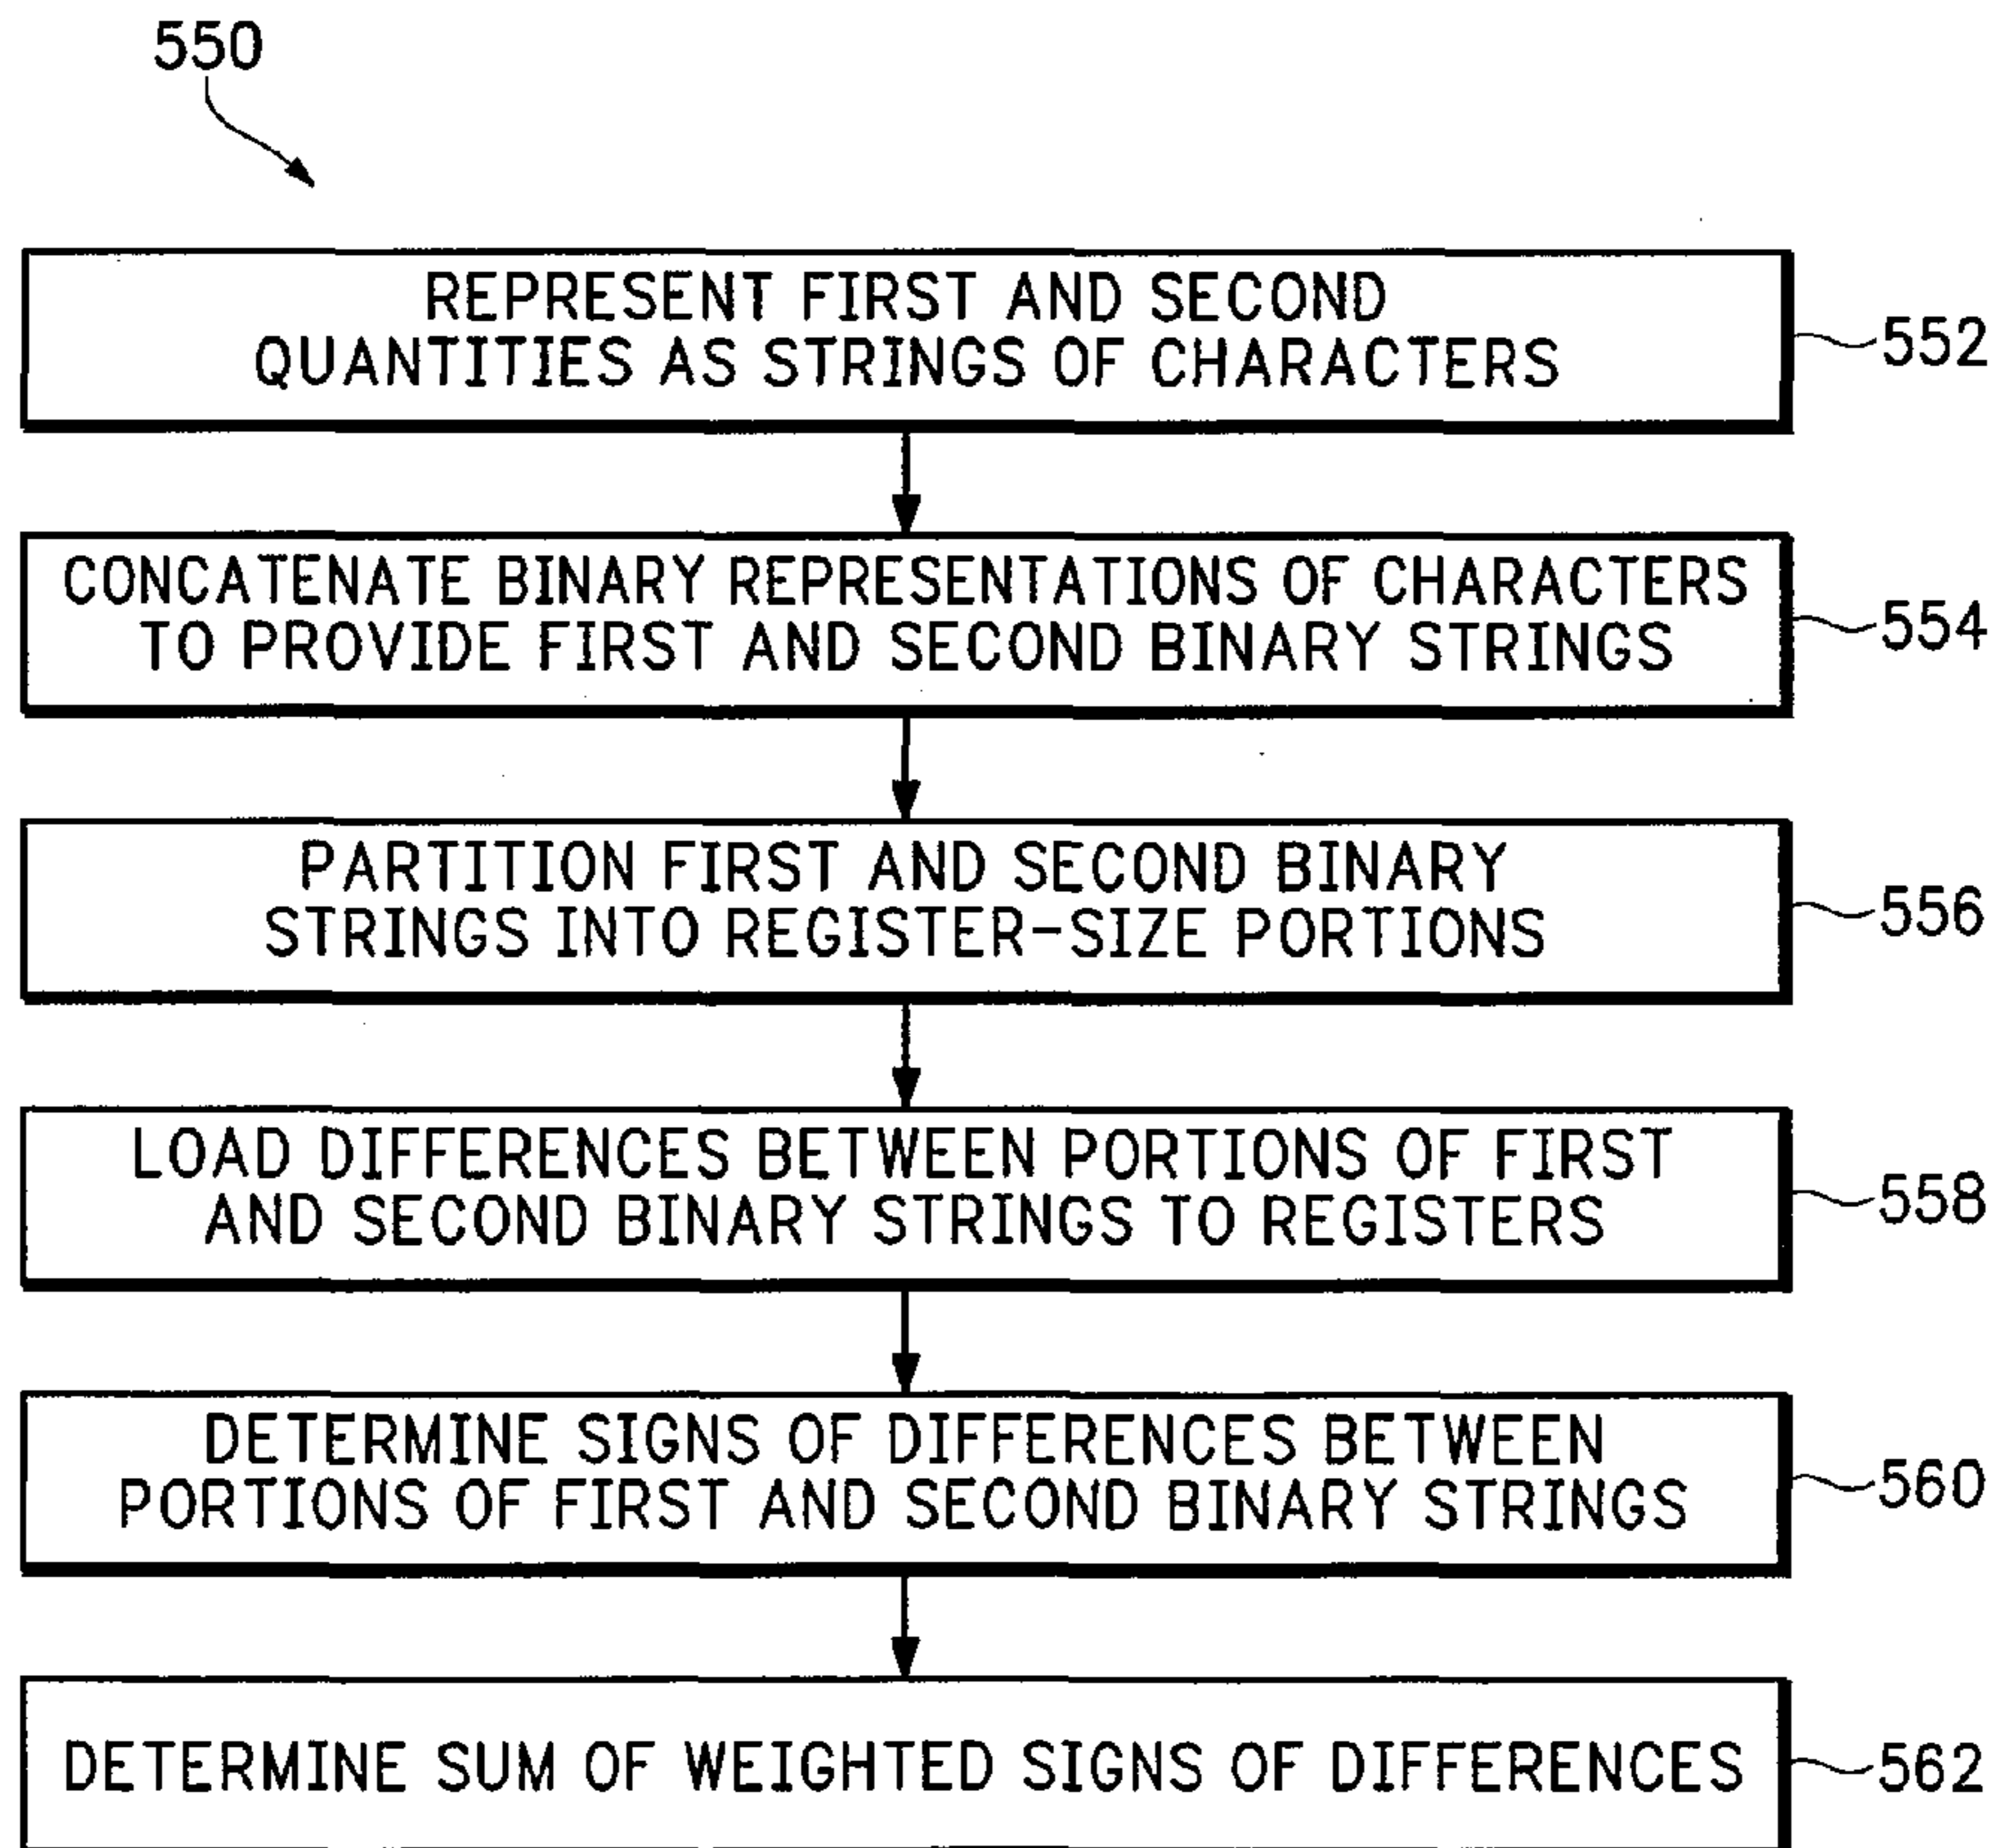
550

REPRESENT FIRST AND SECOND QUANTITIES AS STRINGS OF CHARACTERS

552

CONCATENATE BINARY REPRESENTATIONS OF CHARACTERS TO PROVIDE FIRST AND SECOND BINARY STRINGS

554

PARTITION FIRST AND SECOND BINARY STRINGS INTO REGISTER-SIZE PORTIONS

556

LOAD DIFFERENCES BETWEEN PORTIONS OF FIRST AND SECOND BINARY STRINGS TO REGISTERS

558

DETERMINE SIGNS OF DIFFERENCES BETWEEN PORTIONS OF FIRST AND SECOND BINARY STRINGS

560

DETERMINE SUM OF WEIGHTED SIGNS OF DIFFERENCES

562